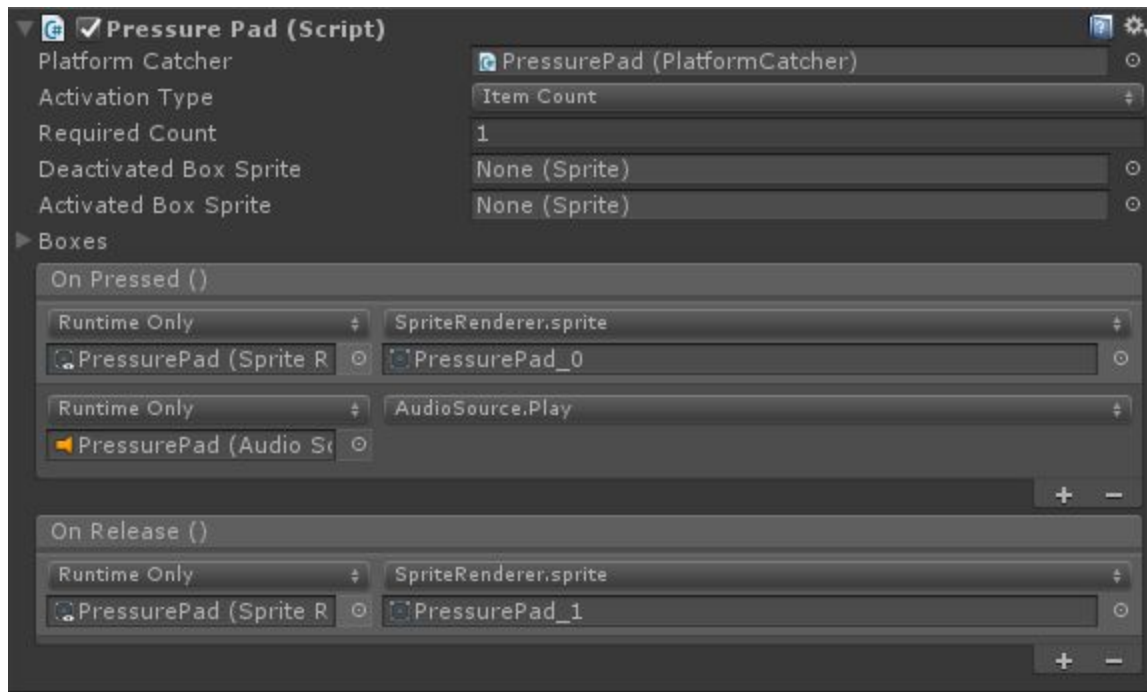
Pressure Pad (Script)

Platform Catcher | PressurePad (PlatformCatcher)

Activation Type | Item Count

Required Count | 1

Deactivated Box Sprite | None (Sprite)

Activated Box Sprite | None (Sprite)

Boxes

On Pressed ()

Runtime Only | SpriteRenderer.sprite

PressurePad (Sprite R | PressurePad_0

Runtime Only | AudioSource.Play

PressurePad (Audio So

+ −

On Release ()

Runtime Only | SpriteRenderer.sprite

PressurePad (Sprite R | PressurePad_1

+ −